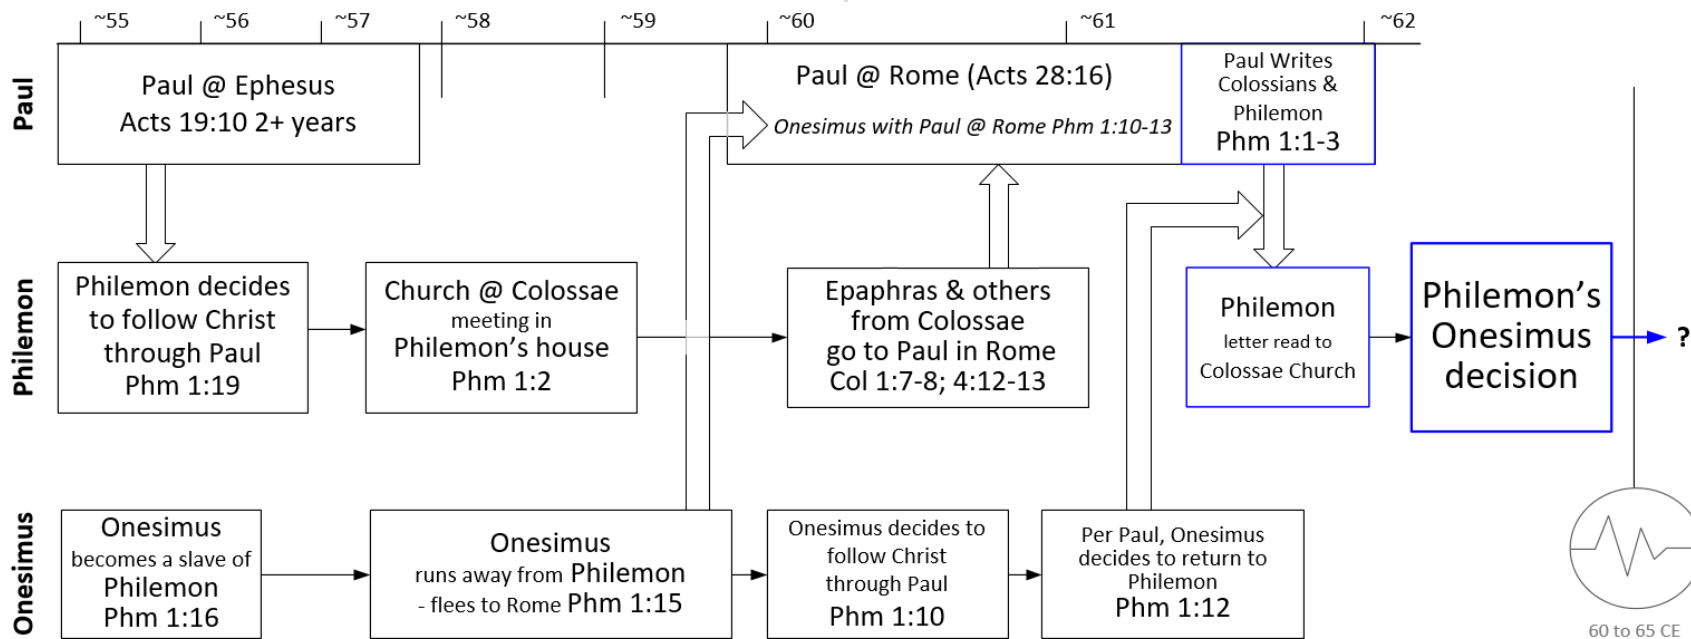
~55 ~56 ~57 ~58 ~59 ~60 ~61 ~62

Paul

Paul @ Ephesus
Acts 19:10 2+ years

Paul @ Rome (Acts 28:16)

Onesimus with Paul @ Rome Phm 1:10-13

Paul Writes Colossians & Philemon
Phm 1:1-3

Philemon

Philemon decides to follow Christ through Paul
Phm 1:19

Church @ Colossae
meeting in
Philemon's house
Phm 1:2

Epaphras & others from Colossae go to Paul in Rome
Col 1:7-8; 4:12-13

Philemon
letter read to
Colossae Church

Philemon's Onesimus decision

?

Onesimus

Onesimus
becomes a slave of
Philemon
Phm 1:16

Onesimus
runs away from Philemon
- flees to Rome Phm 1:15

Onesimus decides to follow Christ through Paul
Phm 1:10

Per Paul, Onesimus decides to return to Philemon
Phm 1:12

60 to 65 CE